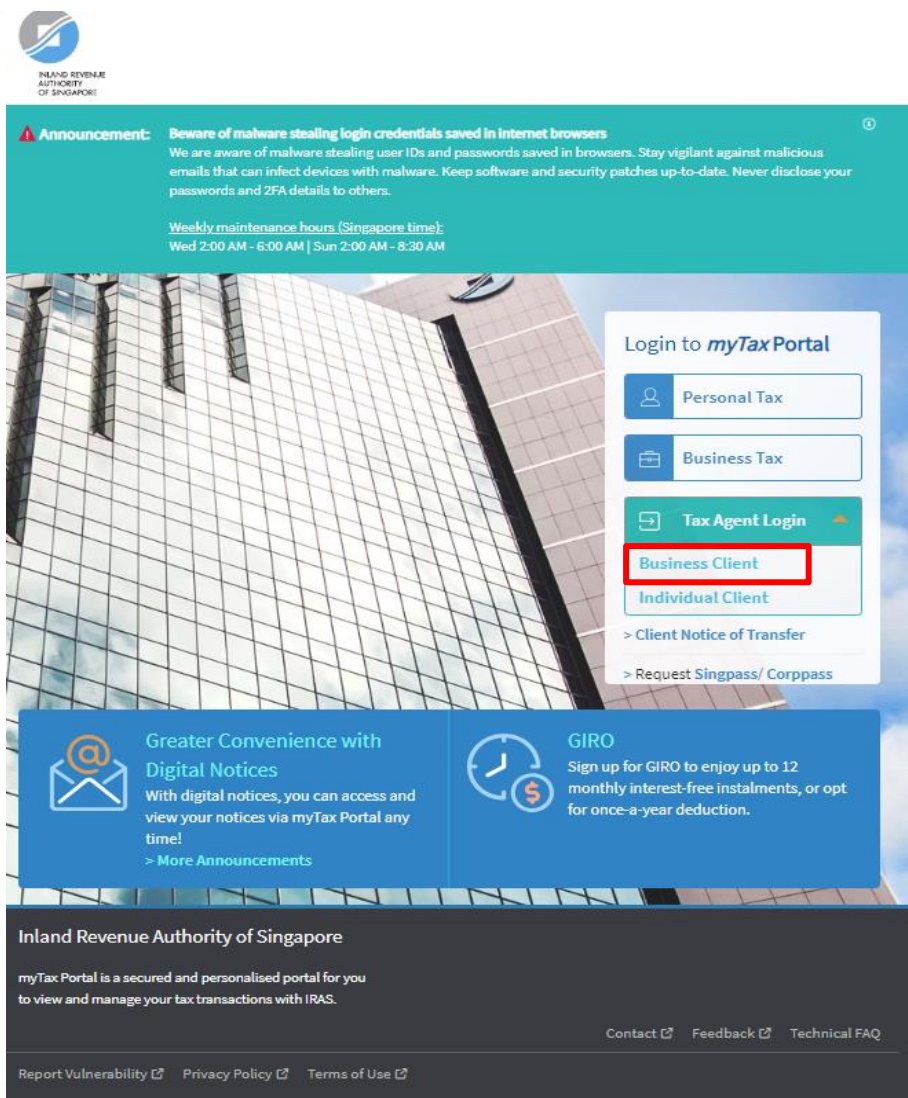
INLAND REVENUE AUTHORITY OF SINGAPORE

Announcement: Beware of malware stealing login credentials saved in internet browsers
We are aware of malware stealing user IDs and passwords saved in browsers. Stay vigilant against malicious emails that can infect devices with malware. Keep software and security patches up-to-date. Never disclose your passwords and 2FA details to others.

Weekly maintenance hours (Singapore time):
Wed 2:00 AM - 6:00 AM | Sun 2:00 AM - 8:30 AM

Login to myTax Portal

Personal Tax

Business Tax

Tax Agent Login

Business Client

Individual Client

> Client Notice of Transfer

> Request Singpass/ Corppass

Greater Convenience with Digital Notices
With digital notices, you can access and view your notices via myTax Portal any time!
> More Announcements

GIRO
Sign up for GIRO to enjoy up to 12 monthly interest-free instalments, or opt for once-a-year deduction.

Inland Revenue Authority of Singapore

myTax Portal is a secured and personalised portal for you to view and manage your tax transactions with IRAS.

Contact Feedback Technical FAQ

Report Vulnerability Privacy Policy Terms of Use